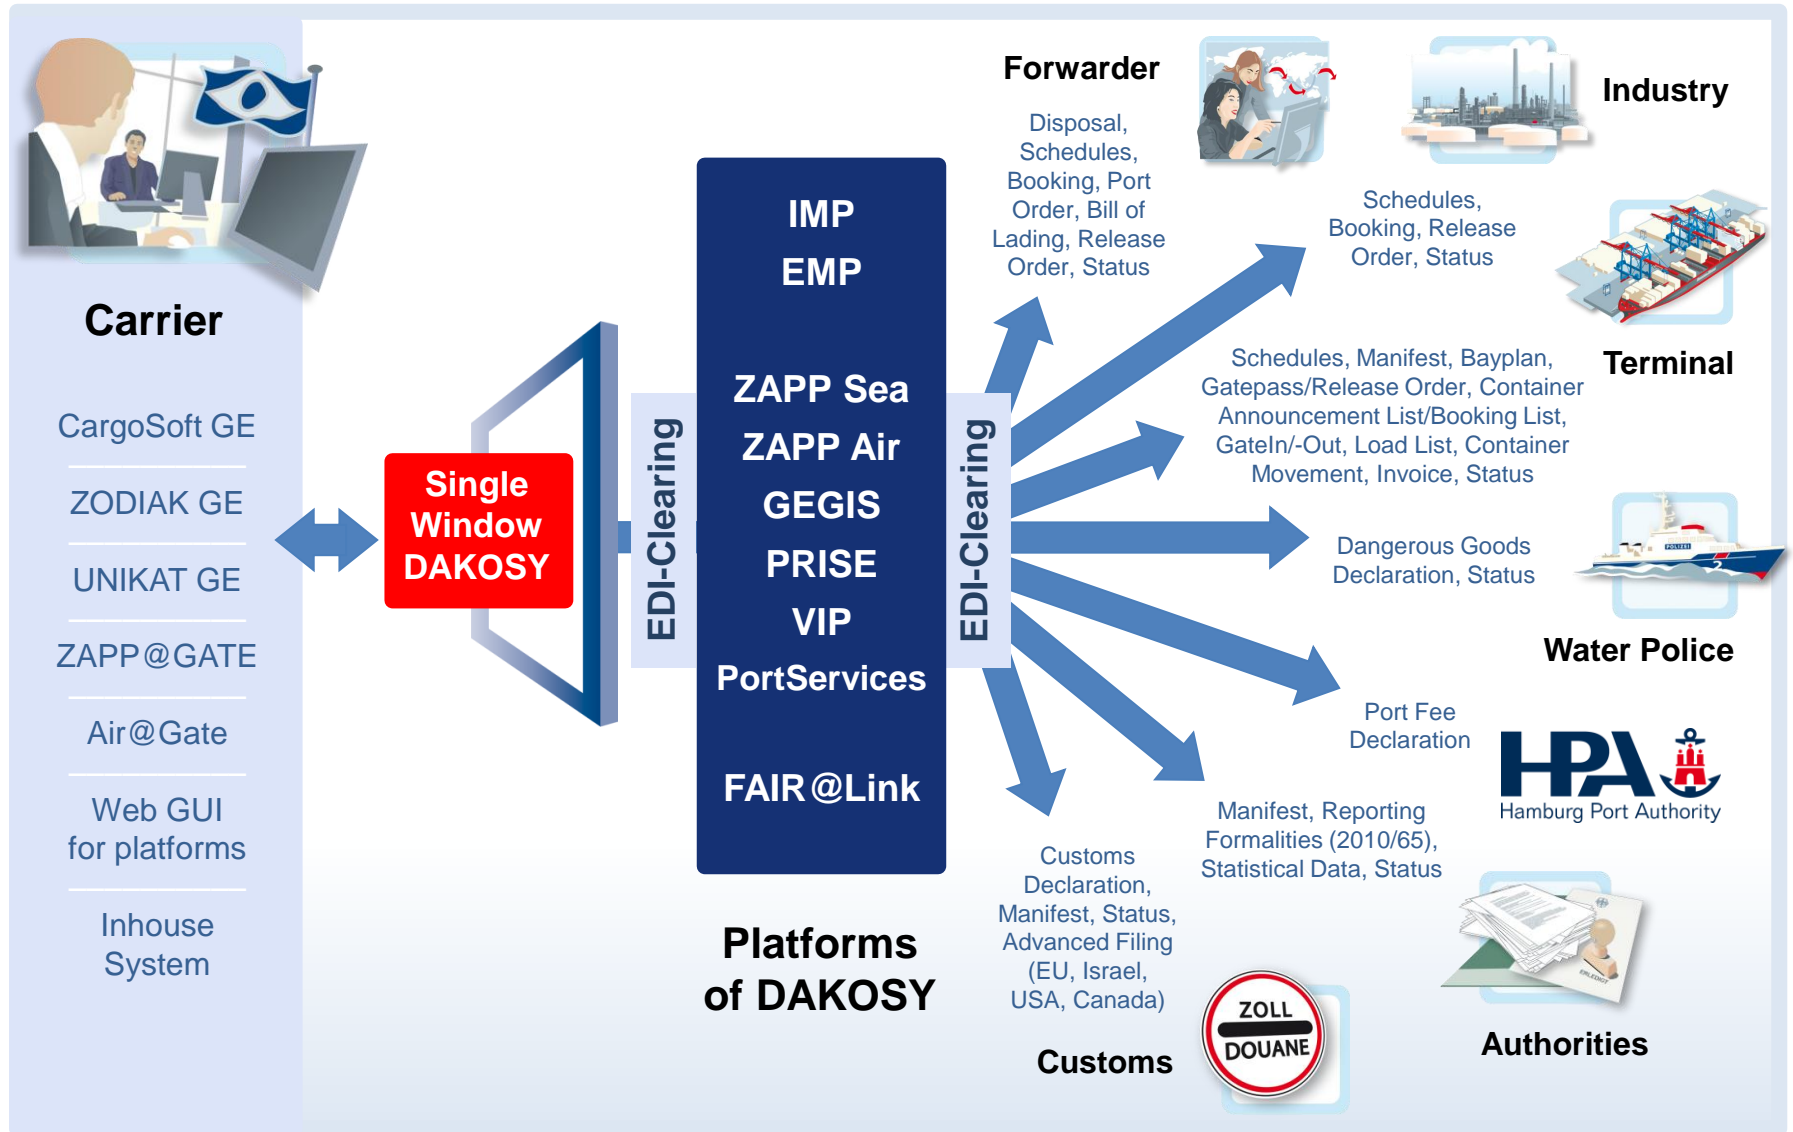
Carrier

CargoSoft GE

ZODIAK GE

UNIKAT GE

ZAPP@GATE

Air@Gate

Web GUI for platforms

Inhouse System

Single Window DAKOSY

EDI-Clearing

IMP
EMP

ZAPP Sea
ZAPP Air
GEGIS
PRISE
VIP
PortServices

FAIR@Link

EDI-Clearing

Platforms of DAKOSY

Forwarder

Disposal, Schedules, Booking, Port Order, Bill of Lading, Release Order, Status

Industry

Schedules, Booking, Release Order, Status

Schedules, Manifest, Bayplan, Gatepass/Release Order, Container Announcement List/Booking List, GateIn/-Out, Load List, Container Movement, Invoice, Status

Terminal

Dangerous Goods Declaration, Status

POLIZEI

Water Police

Port Fee Declaration

HPA
Hamburg Port Authority

Manifest, Reporting Formalities (2010/65), Statistical Data, Status

Customs Declaration, Manifest, Status, Advanced Filing (EU, Israel, USA, Canada)

ZOLL
DOUANE

Customs

Authorities